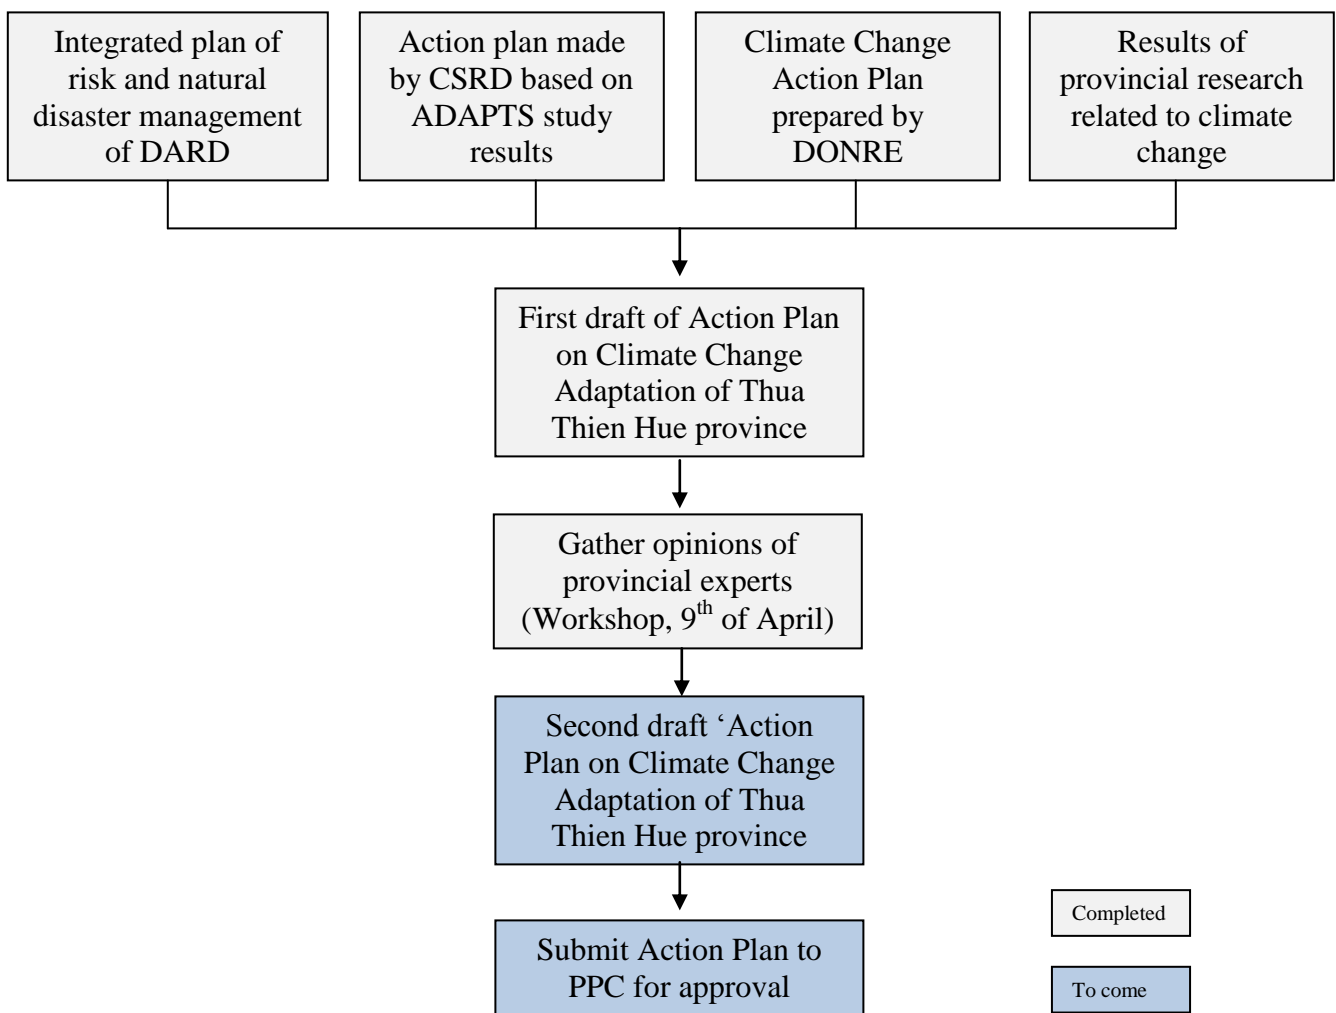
Integrated plan of risk and natural disaster management of DARD

Action plan made by CSRD based on ADAPTS study results

Climate Change Action Plan prepared by DONRE

Results of provincial research related to climate change

First draft of Action Plan on Climate Change Adaptation of Thua Thien Hue province

Gather opinions of provincial experts (Workshop, $9^{th}$ of April)

Second draft ‘Action Plan on Climate Change Adaptation of Thua Thien Hue province

Submit Action Plan to PPC for approval

Completed

To come